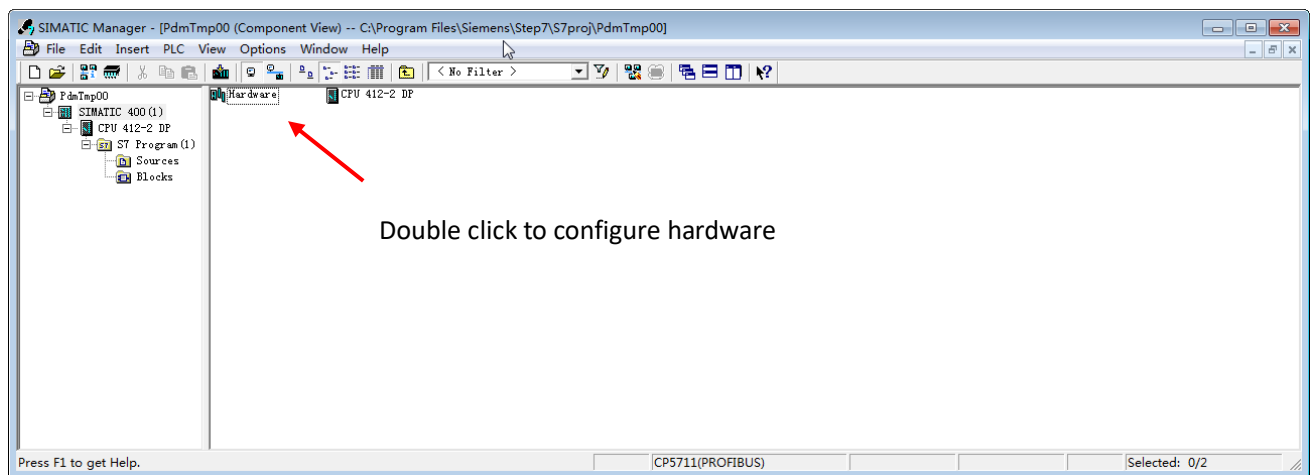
SIMATIC Manager - [PdmTmp00 (Component View) -- C:\Program Files\Siemens\Step7\S7proj\PdmTmp00]

File Edit Insert PLC View Options Window Help

< No Filter >

PdmTmp00
SIMATIC 400(1)
CPU 412-2 DP
S7 Program(1)
Sources
Blocks

Hardware
CPU 412-2 DP

Double click to configure hardware

Press F1 to get Help.
CP5711(PROFIBUS)
Selected: 0/2